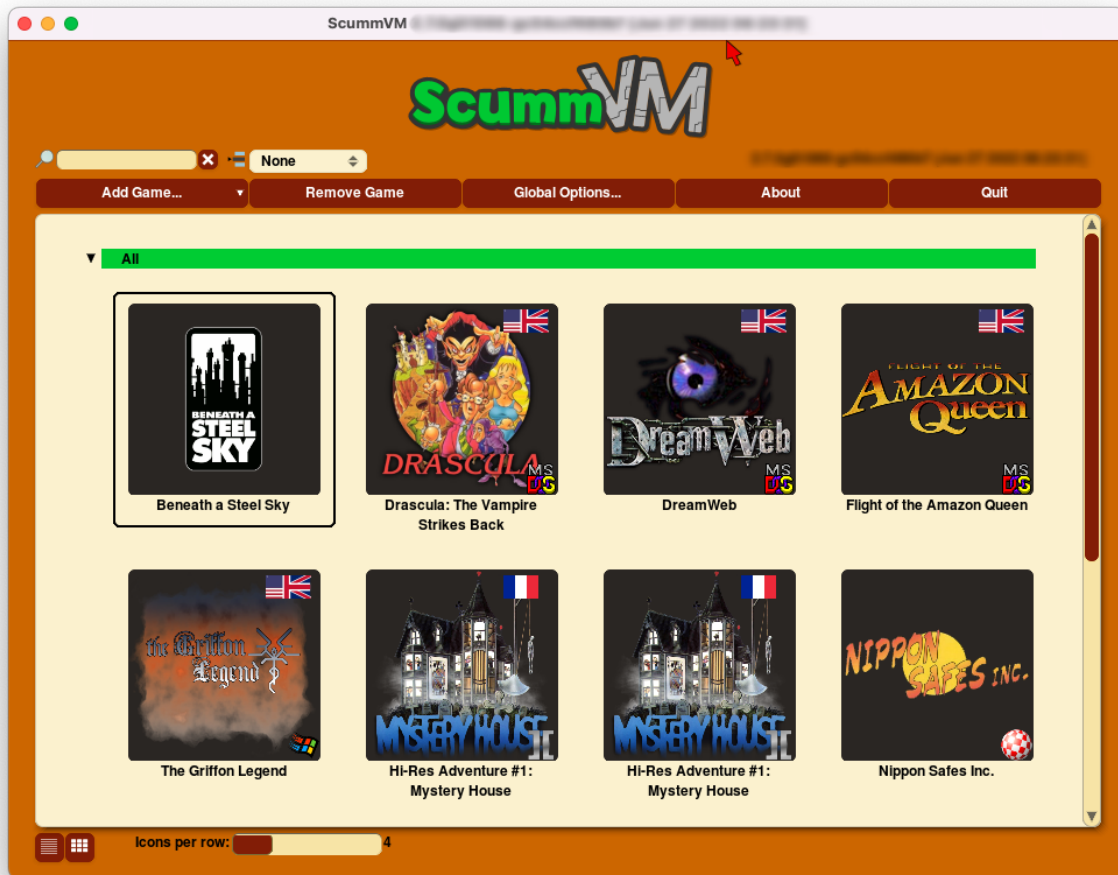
ScummVM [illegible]

ScummVM

None

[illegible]

Add Game...

Remove Game

Global Options...

About

Quit

All

BENEATH A STEEL SKY

Beneath a Steel Sky

DRASCULA

MS DOS

Drascula: The Vampire Strikes Back

DreamWeb

MS DOS

DreamWeb

FLIGHT OF THE AMAZON QUEEN

MS DOS

Flight of the Amazon Queen

The Griffon Legend

The Griffon Legend

MYSTERY HOUSE II

Hi-Res Adventure #1: Mystery House

MYSTERY HOUSE II

Hi-Res Adventure #1: Mystery House

NIPPON SAFES INC.

Nippon Safes Inc.

Icons per row:

4